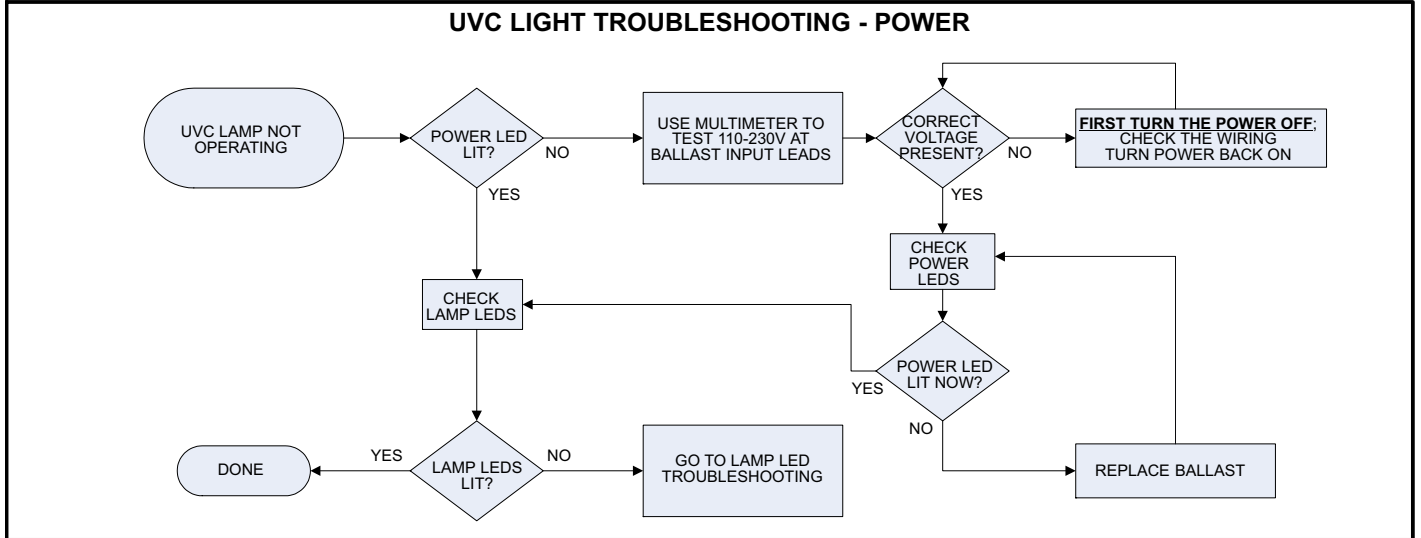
UVC LIGHT TROUBLESHOOTING - POWER

UVC LAMP NOT OPERATING

POWER LED LIT?

NO

YES

USE MULTIMETER TO TEST 110-230V AT BALLAST INPUT LEADS

CORRECT VOLTAGE PRESENT?

NO

YES

FIRST TURN THE POWER OFF; CHECK THE WIRING TURN POWER BACK ON

CHECK POWER LEDS

CHECK LAMP LEDS

POWER LED LIT NOW?

YES

NO

REPLACE BALLAST

DONE

YES

LAMP LEDS LIT?

NO

GO TO LAMP LED TROUBLESHOOTING